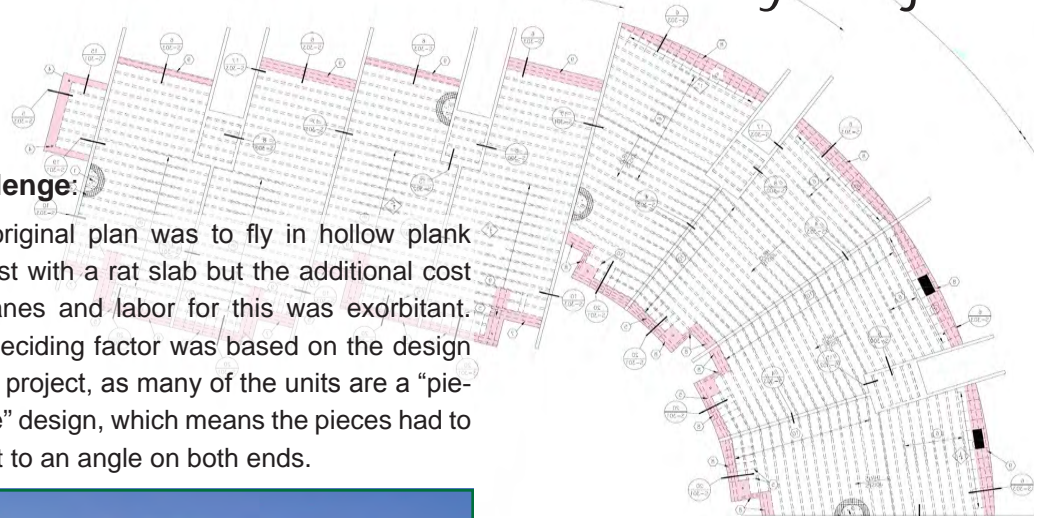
llenge:

original plan was to fly in hollow plank st with a rat slab but the additional cost anes and labor for this was exorbitant. eciding factor was based on the design project, as many of the units are a "pie-" design, which means the pieces had to t to an angle on both ends.